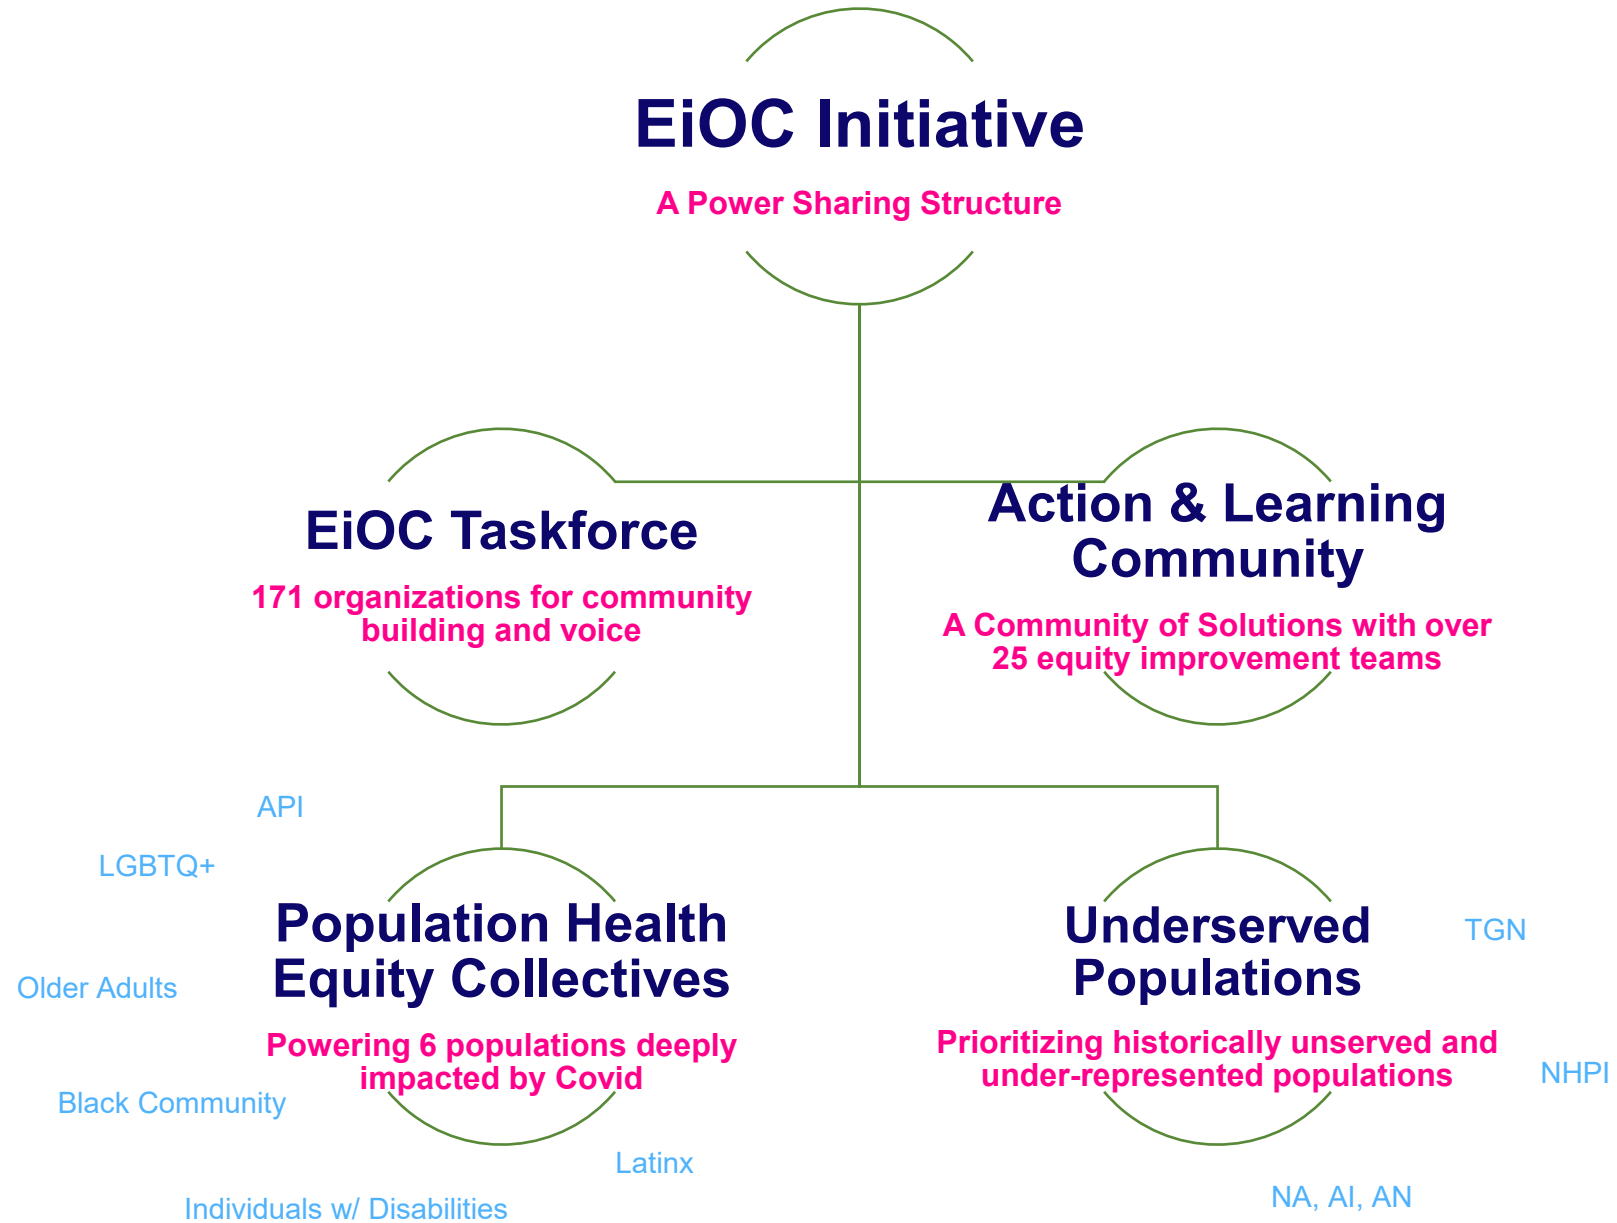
EiOC Initiative

A Power Sharing Structure

EiOC Taskforce

171 organizations for community building and voice

Action & Learning Community

A Community of Solutions with over 25 equity improvement teams

API

LGBTQ+

Population Health Equity Collectives

Powering 6 populations deeply impacted by Covid

Older Adults

Black Community

Latinx

Individuals w/ Disabilities

Underserved Populations

Prioritizing historically unserved and under-represented populations

TGN

NHPI

NA, AI, AN